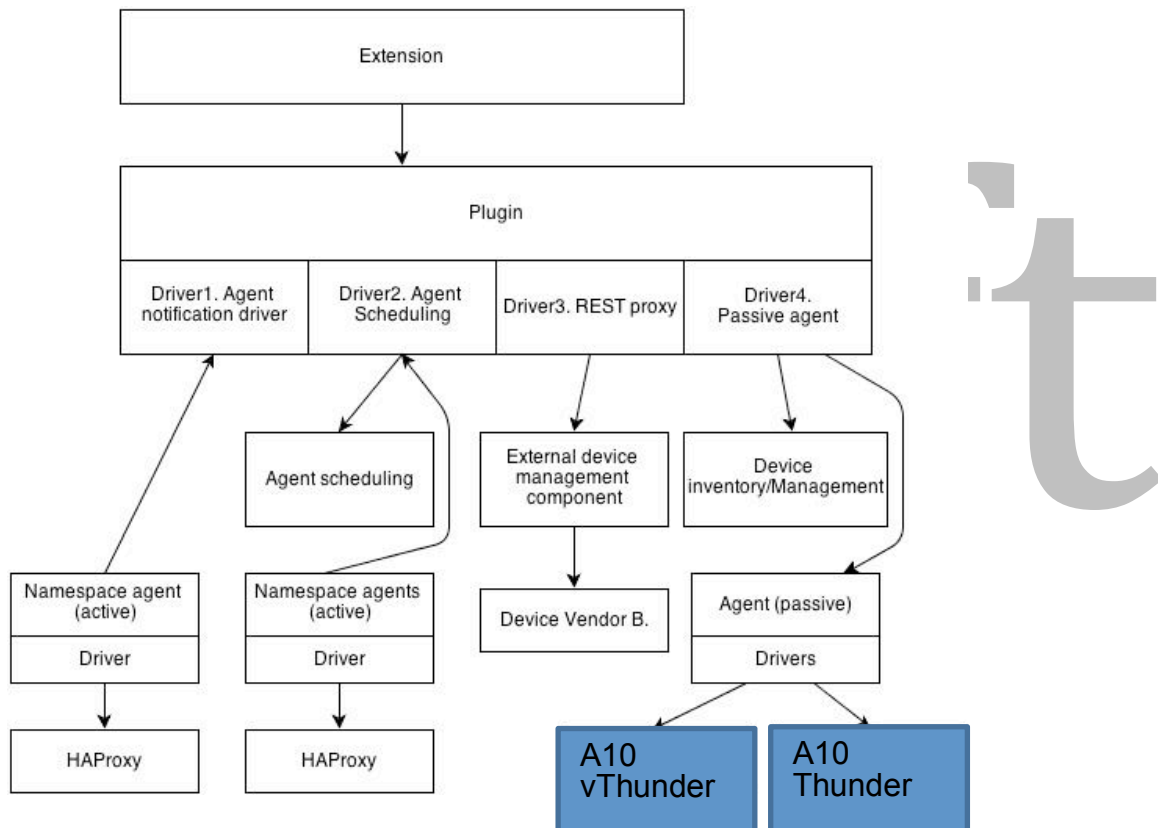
Extension

Plugin

Driver1. Agent notification driver

Driver2. Agent Scheduling

Driver3. REST proxy

Driver4. Passive agent

Agent scheduling

External device management component

Device inventory/Management

Namespace agent (active)

Driver

Namespace agents (active)

Driver

Device Vendor B.

Agent (passive)

Drivers

HAProxy

HAProxy

A10 vThunder

A10 Thunder

:t